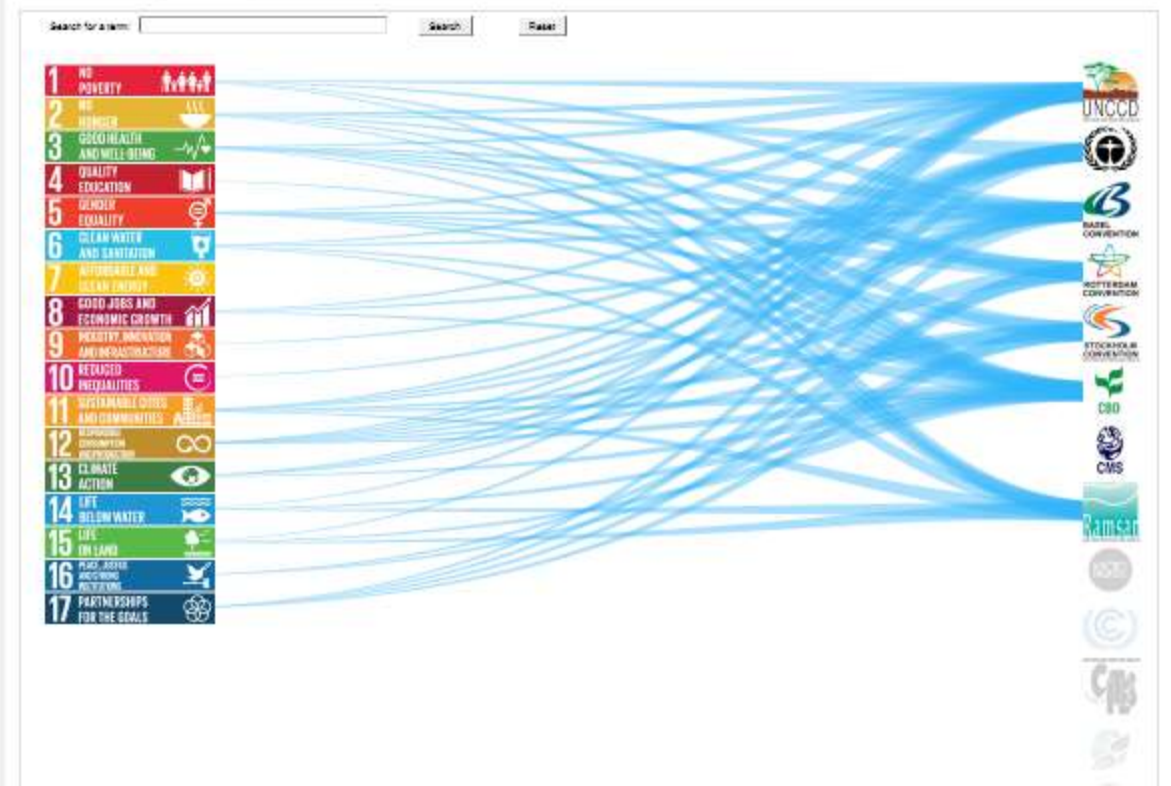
Search for a term: Search Reset

1 NO POVERTY
2 NO HUNGER
3 GOOD HEALTH AND WELL-BEING
4 QUALITY EDUCATION
5 GENDER EQUALITY
6 CLEAN WATER AND SANITATION
7 AFFORDABLE AND CLEAN ENERGY
8 GOOD JOBS AND ECONOMIC GROWTH
9 INDUSTRY, INNOVATION AND INFRASTRUCTURE
10 REDUCED INEQUALITIES
11 SUSTAINABLE CITIES AND COMMUNITIES
12 RESPONSIBLE CONSUMPTION AND PRODUCTION
13 CLIMATE ACTION
14 LIFE BELOW WATER
15 LIFE ON LAND
16 PEACE, JUSTICE AND STRONG INSTITUTIONS
17 PARTNERSHIPS FOR THE GOALS

UNCCD
BASEL CONVENTION
ROTTERDAM CONVENTION
STOCKHOLM CONVENTION
CBD
CMS
Ramsar